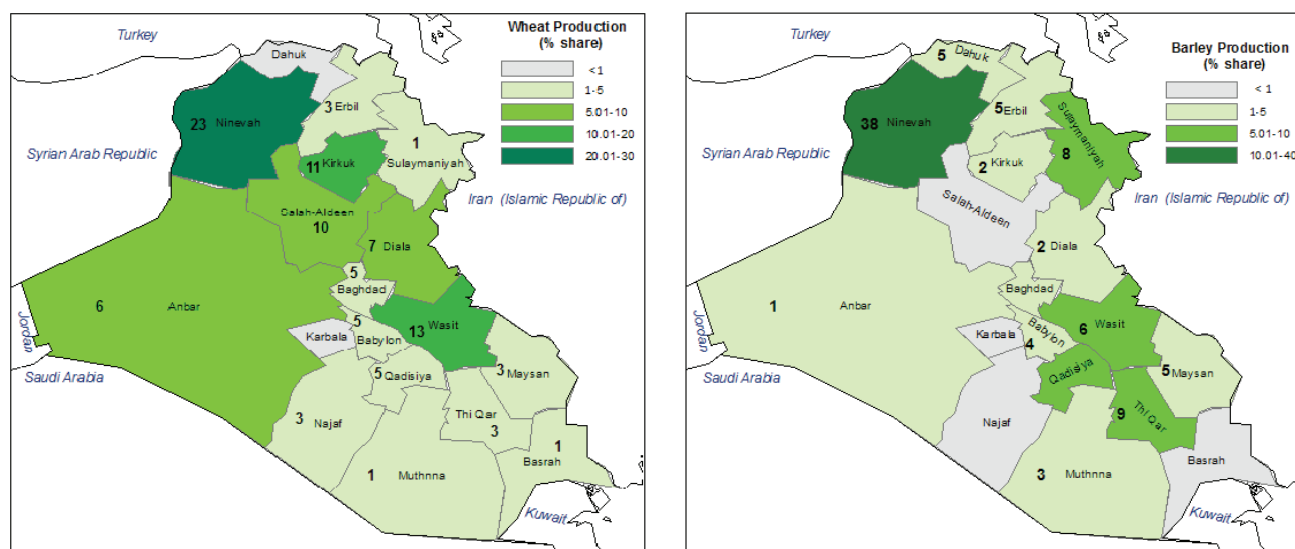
Turkey

Wheat Production (% share)

| < 1 |
|---|
| 1-5 |
| 5.01-10 |
| 10.01-20 |
| 20.01-30 |

Dahuk
23 Ninevah
3 Erbil
1 Sulaymaniyah
11 Kirkuk
Syrian Arab Republic
Iran (Islamic Republic of)
Salah-Aldeen
10
7 Diala
5 Baghdad
6 Anbar
5
Karbala
Babylon
13 Wasit
Jordan
Saudi Arabia
5 Qadisiya
3 Maysan
3 Najaf
Thi Qar 3
1 Basrah
1 Muthnna
Kuwait

Turkey

Barley Production (% share)

| < 1 |
|---|
| 1-5 |
| 5.01-10 |
| 10.01-40 |

5 Dahuk
38 Ninevah
5 Erbil
Sulaymaniyah
8
2 Kirkuk
Syrian Arab Republic
Iran (Islamic Republic of)
Salah-Aldeen
2 Diala
Baghdad
1 Anbar
Jordan
Karbala
Babylon
4
6 Wasit
Saudi Arabia
Qadisiya
5 Maysan
9
Thi Qar
Najaf
Basrah
3 Muthnna
Kuwait